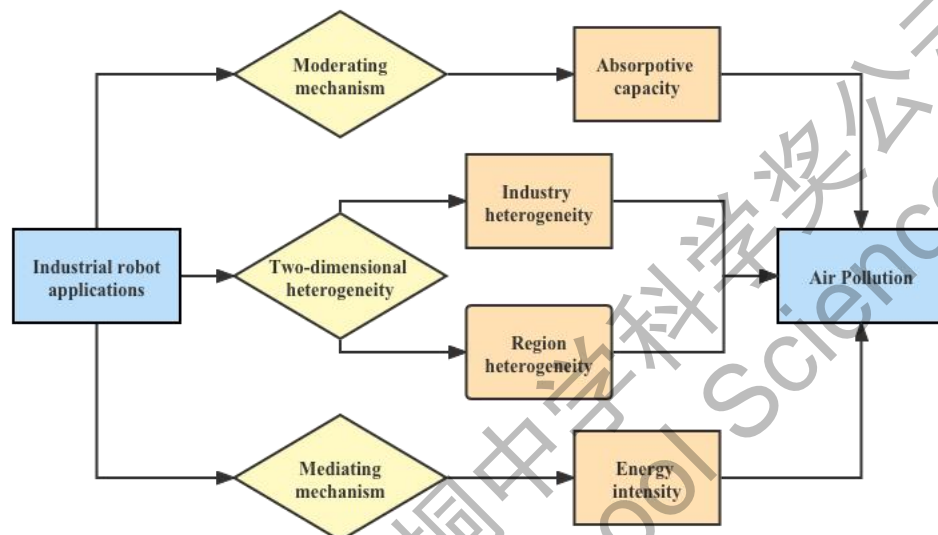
Moderating mechanism

Absorptive capacity

Industry heterogeneity

Industrial robot applications

Two-dimensional heterogeneity

Air Pollution

Region heterogeneity

Mediating mechanism

Energy intensity

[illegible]中学科学奖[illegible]

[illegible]ool Scienc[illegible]